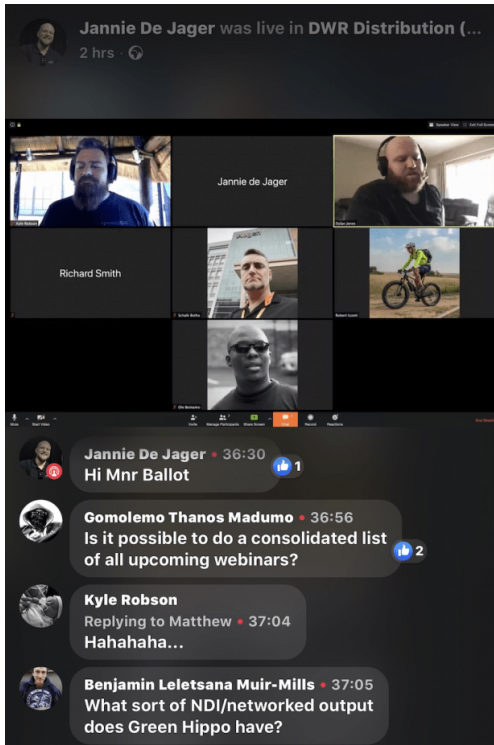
Jannie De Jager was live in DWR Distribution (...
2 hrs ·

Jannie de Jager

Richard Smith

Jannie De Jager • 36:30
Hi Mnr Ballot
1

Gomolemo Thanos Madumo • 36:56
Is it possible to do a consolidated list of all upcoming webinars?
2

Kyle Robson
Replying to Matthew • 37:04
Hahahaha...

Benjamin Leletsana Muir-Mills • 37:05
What sort of NDI/networked output does Green Hippo have?